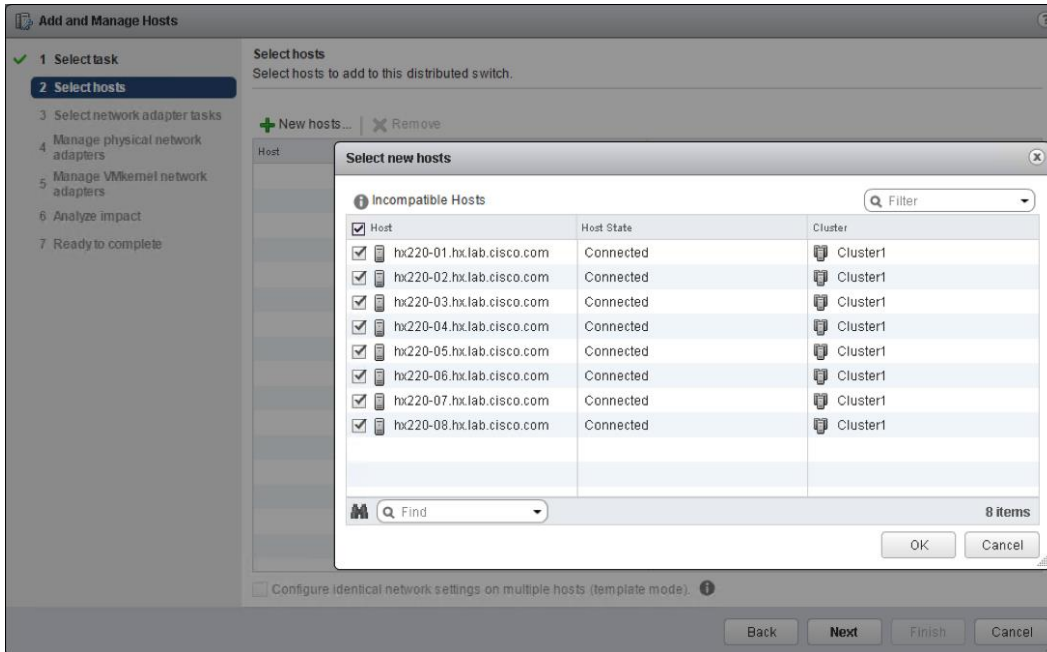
Add and Manage Hosts

1 Select task
2 Select hosts
3 Select network adapter tasks
4 Manage physical network adapters
5 Manage VMkernel network adapters
6 Analyze impact
7 Ready to complete

Select hosts
Select hosts to add to this distributed switch.

New hosts... | Remove

Host

Select new hosts

Incompatible Hosts

Filter

| Host | Host State | Cluster |
|---|---|---|
| hx220-01.hx.lab.cisco.com | Connected | Cluster1 |
| hx220-02.hx.lab.cisco.com | Connected | Cluster1 |
| hx220-03.hx.lab.cisco.com | Connected | Cluster1 |
| hx220-04.hx.lab.cisco.com | Connected | Cluster1 |
| hx220-05.hx.lab.cisco.com | Connected | Cluster1 |
| hx220-06.hx.lab.cisco.com | Connected | Cluster1 |
| hx220-07.hx.lab.cisco.com | Connected | Cluster1 |
| hx220-08.hx.lab.cisco.com | Connected | Cluster1 |

Find

8 items

OK Cancel

Configure identical network settings on multiple hosts (template mode).

Back Next Finish Cancel